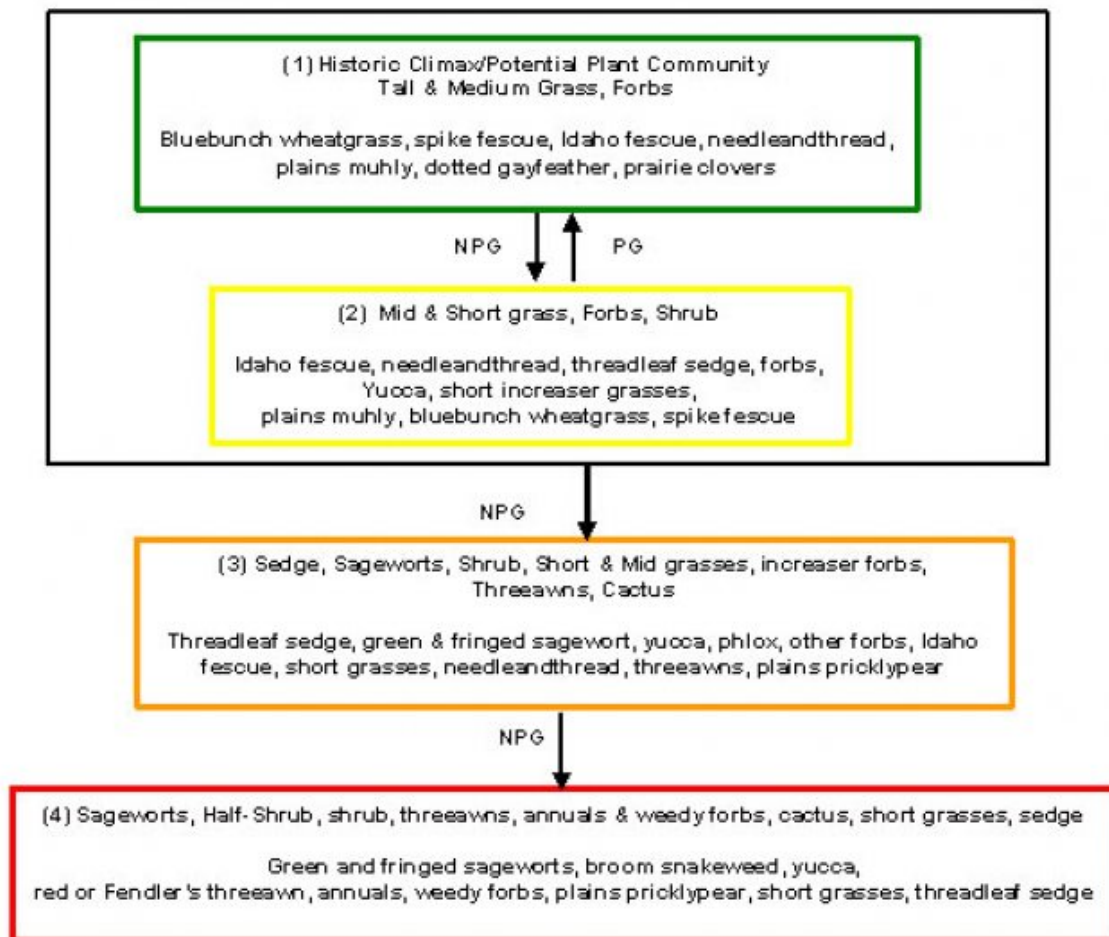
(1) Historic Climax/Potential Plant Community
Tall & Medium Grass, Forbs

Bluebunch wheatgrass, spike fescue, Idaho fescue, needleandthread, plains muhly, dotted gayfeather, prairie clovers

NPG

PG

(2) Mid & Short grass, Forbs, Shrub

Idaho fescue, needleandthread, threadleaf sedge, forbs, Yucca, short increaser grasses, plains muhly, bluebunch wheatgrass, spike fescue

NPG

(3) Sedge, Sageworts, Shrub, Short & Mid grasses, increaser forbs, Threeawns, Cactus

Threadleaf sedge, green & fringed sagewort, yucca, phlox, other forbs, Idaho fescue, short grasses, needleandthread, threeawns, plains pricklypear

NPG

(4) Sageworts, Half-Shrub, shrub, threeawns, annuals & weedy forbs, cactus, short grasses, sedge

Green and fringed sageworts, broom snakeweed, yucca, red or Fendler's threeawn, annuals, weedy forbs, plains pricklypear, short grasses, threadleaf sedge